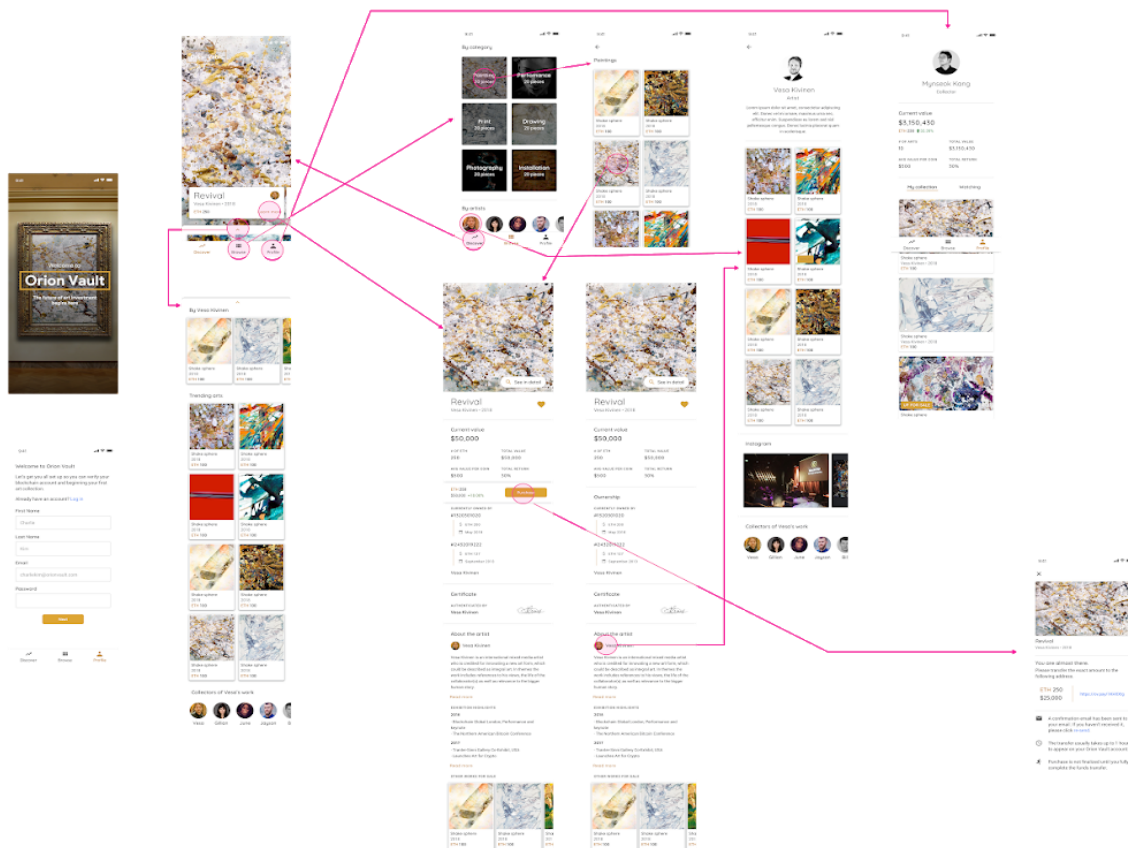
Welcome to
Orion Vault
The future of art investment begins here

Revival
Vesa Kivinen • 2019
ETH 250
Discover
Browse
Profile

By Vesa Kivinen
Shake sphere 2018 ETH 100
Shake sphere 2018 ETH 100

Trending arts
Shake sphere 2018 ETH 100

Collectors of Vesa's work
Vesa Gillian June Jayson

Welcome to Orion Vault
Let's get you all set up so you can verify your blockchain account and beginning your first art collection.
Already have an account? Log in
First Name
Last Name
Email
Password
Next
Discover Browse Profile

By category
Painting 20 pieces
Performance 20 pieces
Print 20 pieces
Drawing 20 pieces
Photography 20 pieces
Installation 20 pieces
By artists
Discover Browse Profile

Paintings
Shake sphere 2018 ETH 100

Vesa Kivinen
Artist

Instagram

Collectors of Vesa's work
Vesa Gillian June Jayson

Myoseok Kong
Collector
Current value
$3,150,450
My collection
Watching
Discover Browse Profile
Shake sphere 2018

Revival
Vesa Kivinen • 2019
See in detail
Current value
$50,000
ETH 250
$50,000
Purchase
Ownership
Vesa Kivinen
Certificate
About the artist
Vesa Kivinen
Read more
Other works for sale
Shake sphere 2018 ETH 100

Revival
Vesa Kivinen • 2019
You are almost there
Please transfer the exact amount to the following address
ETH 250
$25,000
A confirmation email has been sent to your email. If you haven't received it, please click resend.
The transfer usually takes up to 1 hour to appear on your Orion Vault account.
Purchase is not finalized until you fully complete the funds transfer.